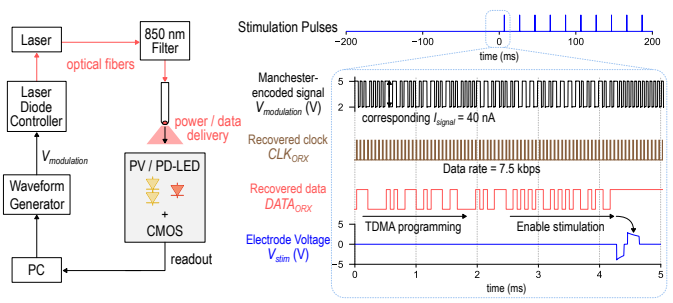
Laser

850 nm Filter

optical fibers

Laser Diode Controller

power / data delivery

$V_{modulation}$

PV / PD-LED

+

CMOS

Waveform Generator

readout

PC

Stimulation Pulses

−200 −100 0 100 200

time (ms)

Manchester-encoded signal $V_{modulation}$ (V)

5

2

corresponding $I_{signal}$ = 40 nA

Recovered clock $CLK_{ORX}$

Data rate = 7.5 kbps

Recovered data $DATA_{ORX}$

Electrode Voltage $V_{stim}$ (V)

TDMA programming

Enable stimulation

5

0

−5

0 1 2 3 4 5

time (ms)